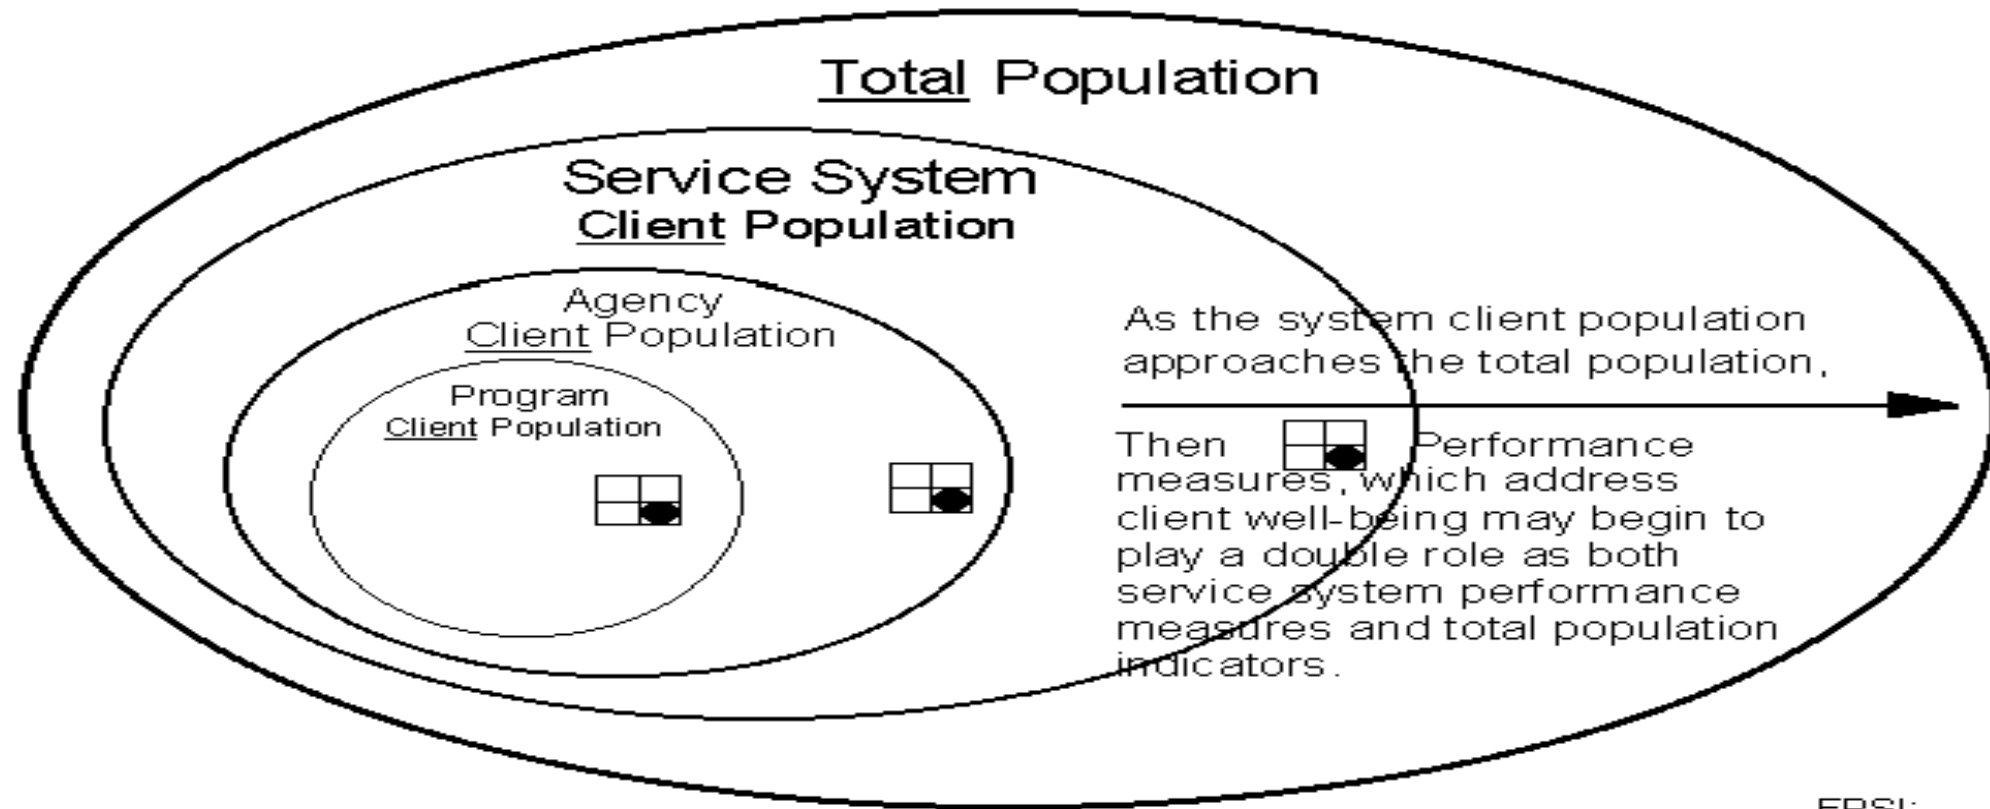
Total Population

Service System
Client Population

Agency
Client Population

Program
Client Population

As the system client population approaches the total population,

Then Performance measures, which address client well-being may begin to play a double role as both service system performance measures and total population indicators.

FPSI: